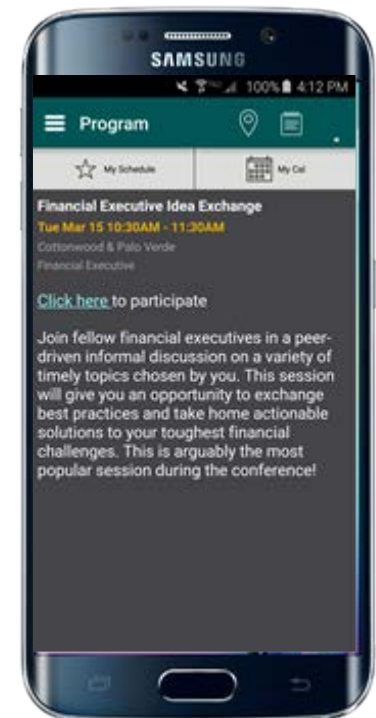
SAMSUNG

100% 4:12 PM

Program

My Schedule

My Cal

Financial Executive Idea Exchange

Tue Mar 15 10:30AM - 11:30AM

Cottonwood & Palo Verde

Financial Executive

Click here to participate

Join fellow financial executives in a peer-driven informal discussion on a variety of timely topics chosen by you. This session will give you an opportunity to exchange best practices and take home actionable solutions to your toughest financial challenges. This is arguably the most popular session during the conference!